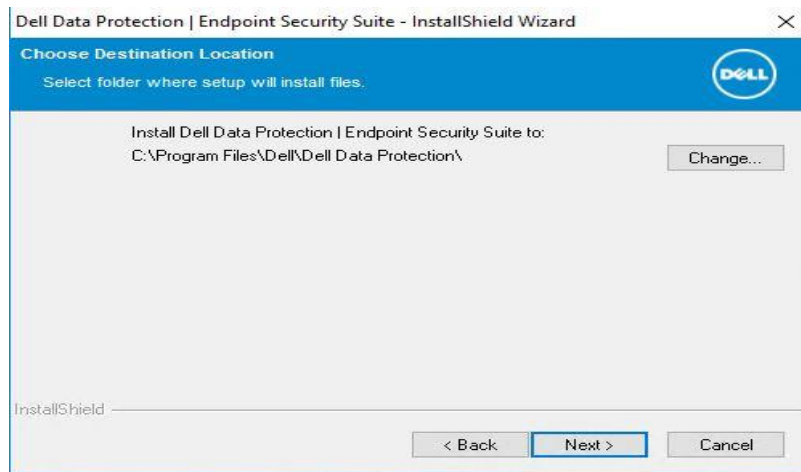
Dell Data Protection | Endpoint Security Suite - InstallShield Wizard

×

Choose Destination Location

Select folder where setup will install files.

DELL

Install Dell Data Protection | Endpoint Security Suite to:

C:\Program Files\Dell\Dell Data Protection\

Change...

InstallShield

< Back

Next >

Cancel